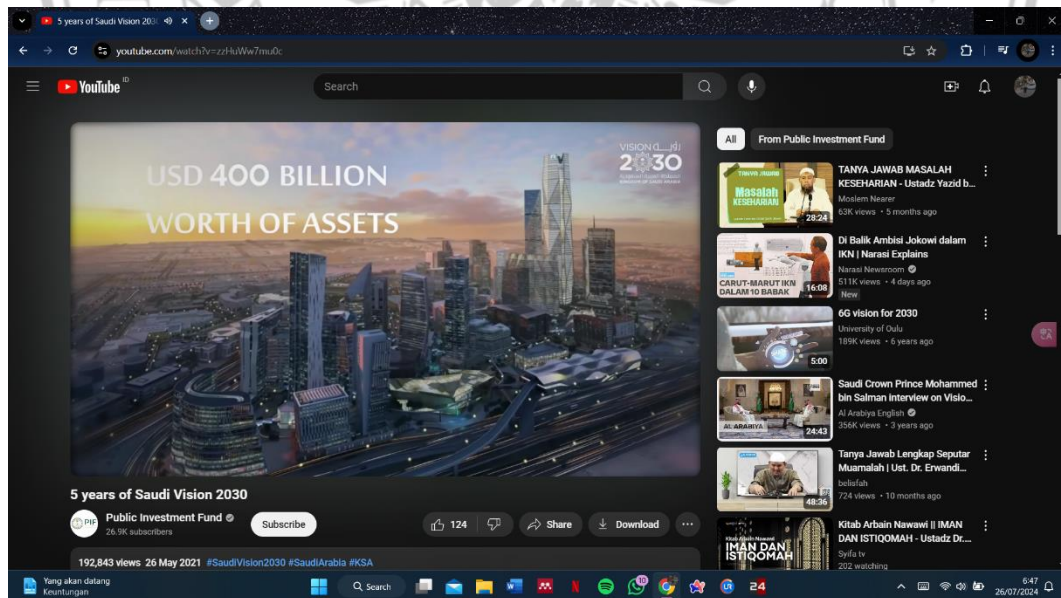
5 years of Saudi Vision 203

youtube.com/watch?v=zzHuWw7mu0c

YouTube ID

Search

USD 400 BILLION
WORTH OF ASSETS

VISION رؤية 2030

5 years of Saudi Vision 2030

Public Investment Fund
26.9K subscribers

Subscribe

124

Share

Download

192,843 views 26 May 2021 #SaudiVision2030 #SaudiArabia #KSA

All

From Public Investment Fund

TANYA JAWAB MASALAH KESEHARIAN - Ustadz Yazid b...
Moslem Nearer
63K views • 5 months ago
28:24

Di Balik Ambisi Jokowi dalam IKN | Narasi Explains
Narasi Newsroom
511K views • 4 days ago
New
CARUT-MARUT IKN DALAM 10 BABAK
16:08

6G vision for 2030
University of Oulu
189K views • 6 years ago
5:00

Saudi Crown Prince Mohammed bin Salman interview on Visio...
Al Arabiya English
356K views • 3 years ago
24:43

Tanya Jawab Lengkap Seputar Muamalah | Ust. Dr. Erwandi...
belisfah
724 views • 10 months ago
48:36

Kitab Arbain Nawawi || IMAN DAN ISTIQOMAH - Ustadz Dr....
Syifa tv
202 watching
IMAN DAN ISTIQOMAH

Yang akan datang
Keuntungan

Search

6:47
26/07/2024